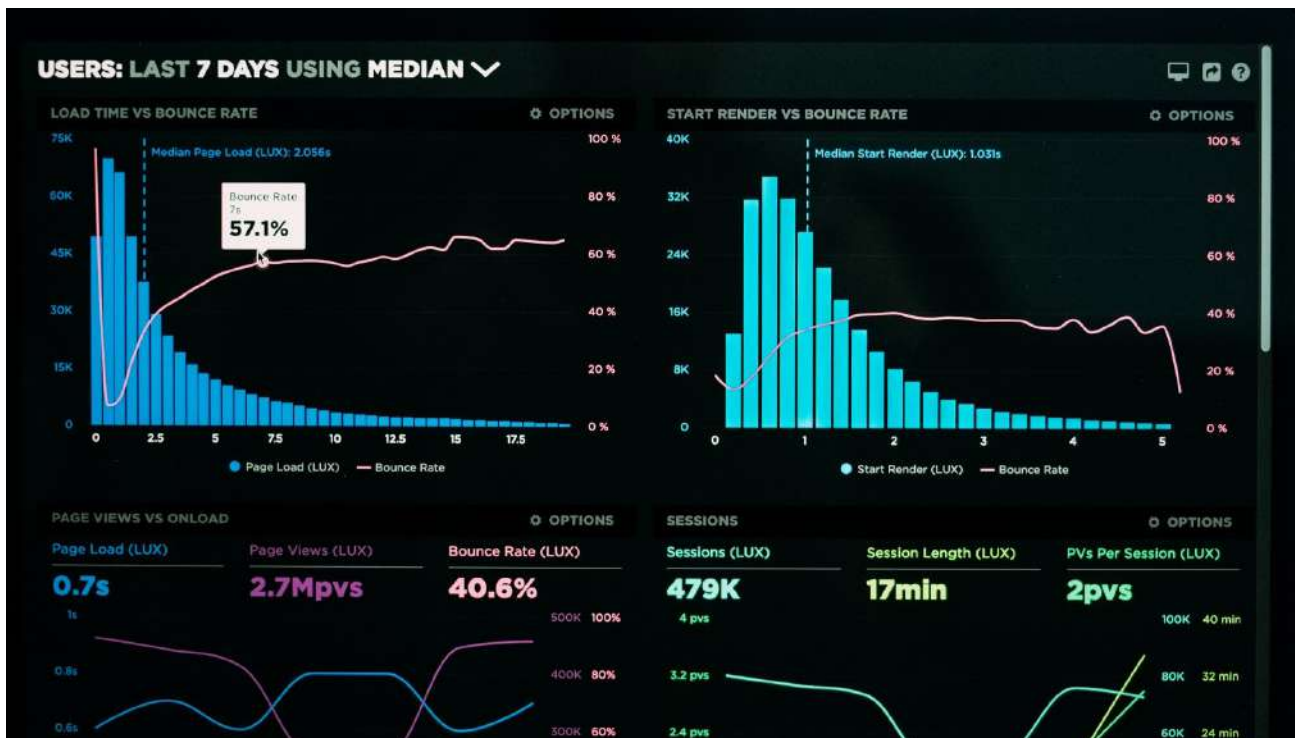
USERS: LAST 7 DAYS USING MEDIAN

LOAD TIME VS BOUNCE RATE
OPTIONS

75K
60K
45K
30K
15K
0

Median Page Load (LUX): 2.056s

Bounce Rate
7s
57.1%

100 %
80 %
60 %
40 %
20 %
0 %

0 2.5 5 7.5 10 12.5 15 17.5

Page Load (LUX) Bounce Rate

START RENDER VS BOUNCE RATE
OPTIONS

40K
32K
24K
16K
8K
0

Median Start Render (LUX): 1.031s

100 %
80 %
60 %
40 %
20 %
0 %

0 1 2 3 4 5

Start Render (LUX) Bounce Rate

PAGE VIEWS VS ONLOAD
OPTIONS

Page Load (LUX)
0.7s

Page Views (LUX)
2.7Mpvs

Bounce Rate (LUX)
40.6%

1s
0.8s
0.6s

500K 100%
400K 80%
300K 60%

SESSIONS
OPTIONS

Sessions (LUX)
479K

Session Length (LUX)
17min

PVs Per Session (LUX)
2pvs

4 pvs
3.2 pvs
2.4 pvs

100K 40 min
80K 32 min
60K 24 min